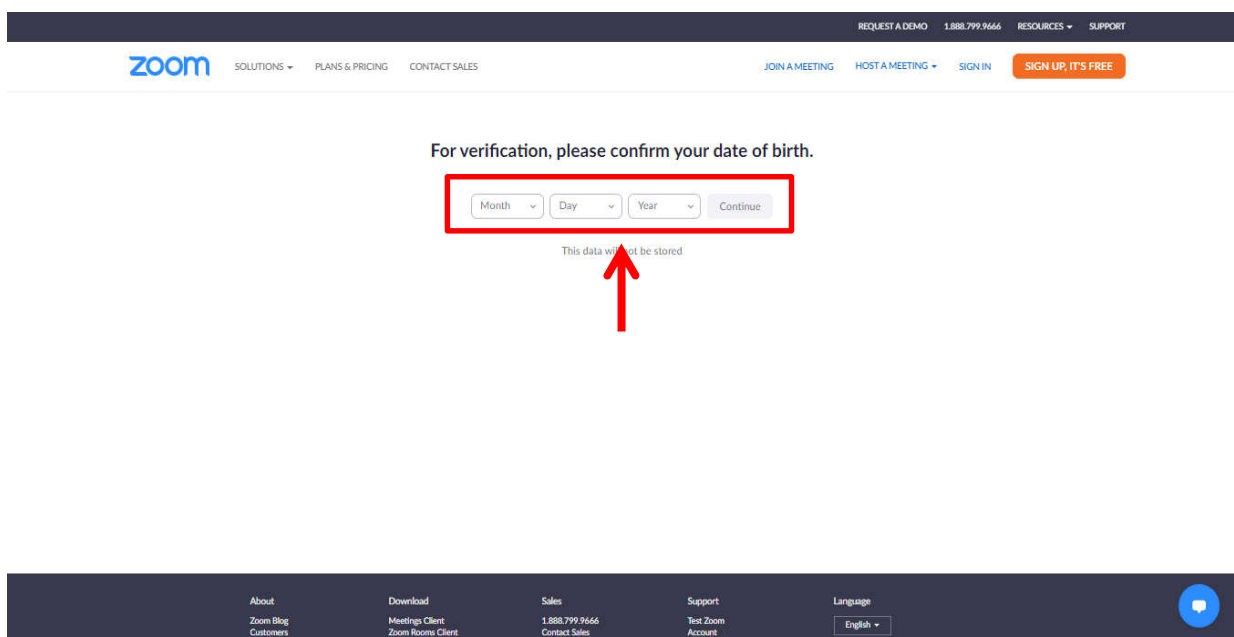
REQUEST A DEMO 1.888.799.9666 RESOURCES SUPPORT

zoom SOLUTIONS PLANS & PRICING CONTACT SALES JOIN A MEETING HOST A MEETING SIGN IN SIGN UP, IT'S FREE

For verification, please confirm your date of birth.

Month Day Year Continue

This data wi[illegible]ot be stored

About
Zoom Blog
Customers

Download
Meetings Client
Zoom Rooms Client

Sales
1.888.799.9666
Contact Sales

Support
Test Zoom
Account

Language
English